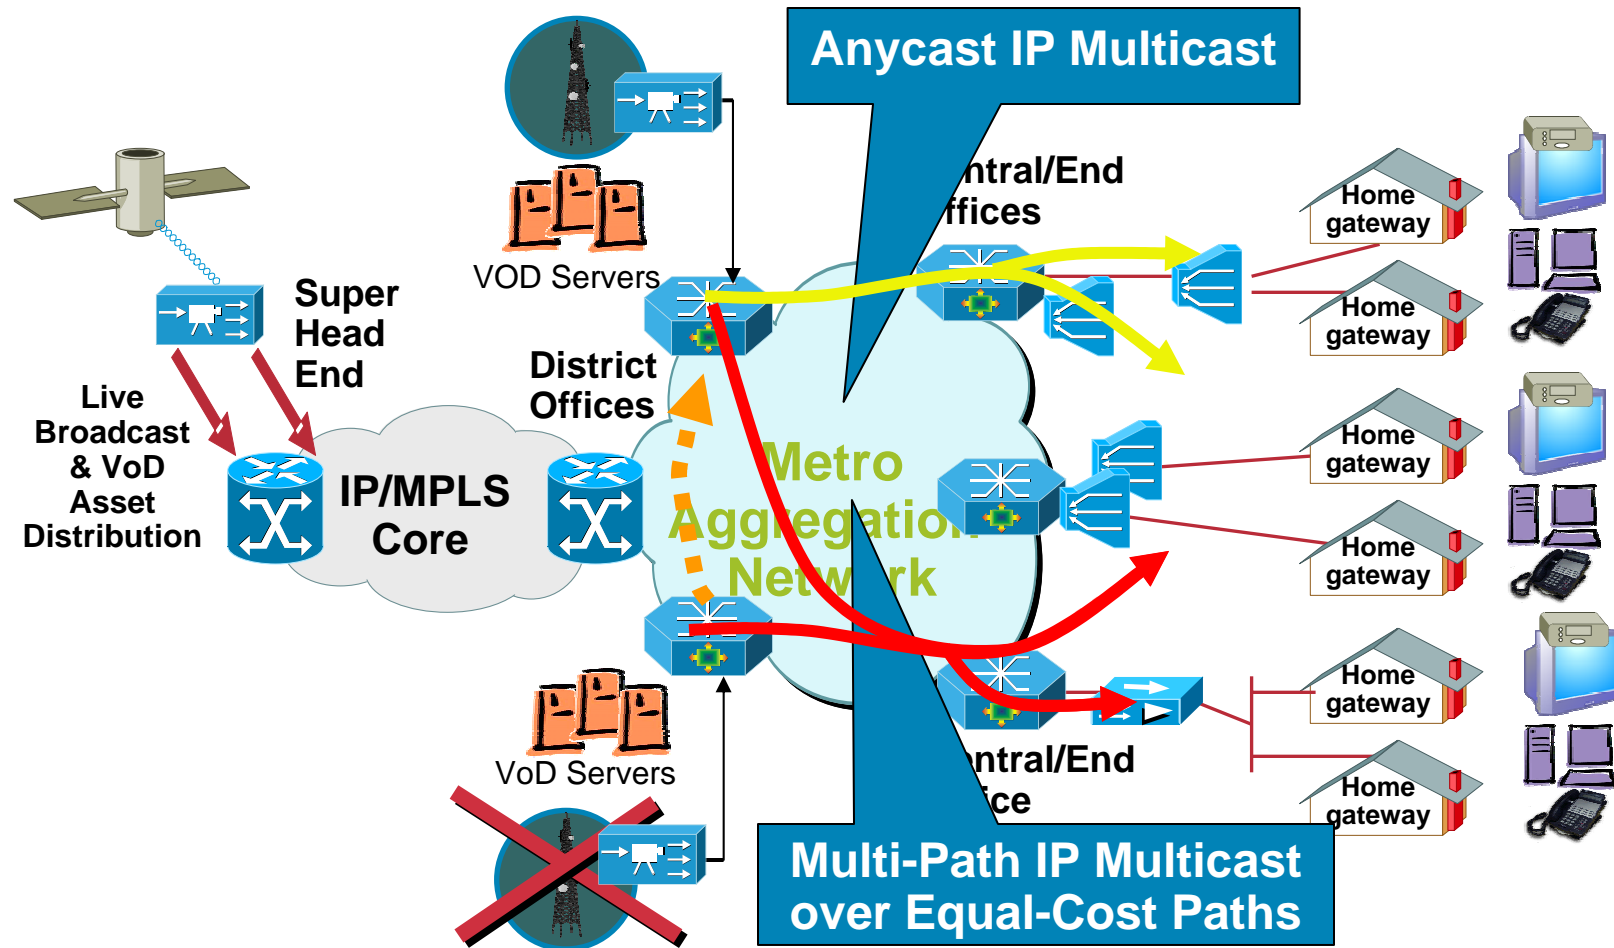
Anycast IP Multicast

Super Head End

Live Broadcast & VoD Asset Distribution

IP/MPLS Core

VOD Servers

District Offices

ntral/End ffices

Metro Aggregation Netw rk

Home gateway

Home gateway

Home gateway

Home gateway

Home gateway

Home gateway

VoD Servers

ntral/End ice

Multi-Path IP Multicast over Equal-Cost Paths